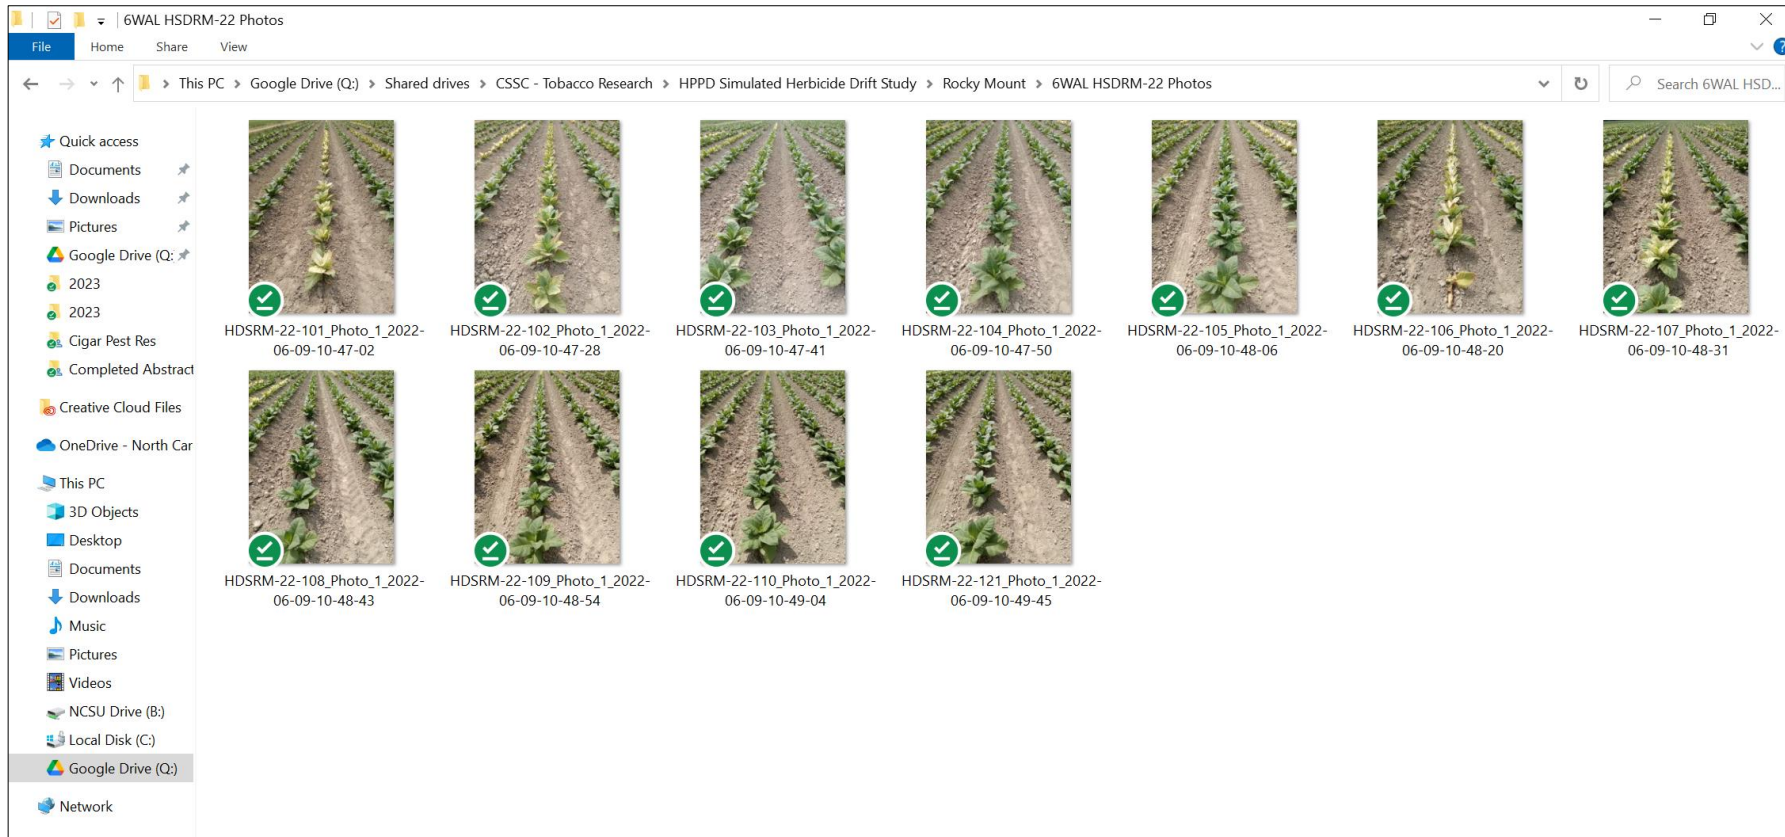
6WAL HSDRM-22 Photos

File Home Share View

This PC > Google Drive (Q:) > Shared drives > CSSC - Tobacco Research > HPPD Simulated Herbicide Drift Study > Rocky Mount > 6WAL HSDRM-22 Photos

Search 6WAL HSD...

Quick access
Documents
Downloads
Pictures
Google Drive (Q:
2023
2023
Cigar Pest Res
Completed Abstract
Creative Cloud Files
OneDrive - North Car
This PC
3D Objects
Desktop
Documents
Downloads
Music
Pictures
Videos
NCSU Drive (B:)
Local Disk (C:)
Google Drive (Q:)
Network

HDSRM-22-101_Photo_1_2022-06-09-10-47-02
HDSRM-22-102_Photo_1_2022-06-09-10-47-28
HDSRM-22-103_Photo_1_2022-06-09-10-47-41
HDSRM-22-104_Photo_1_2022-06-09-10-47-50
HDSRM-22-105_Photo_1_2022-06-09-10-48-06
HDSRM-22-106_Photo_1_2022-06-09-10-48-20
HDSRM-22-107_Photo_1_2022-06-09-10-48-31
HDSRM-22-108_Photo_1_2022-06-09-10-48-43
HDSRM-22-109_Photo_1_2022-06-09-10-48-54
HDSRM-22-110_Photo_1_2022-06-09-10-49-04
HDSRM-22-121_Photo_1_2022-06-09-10-49-45